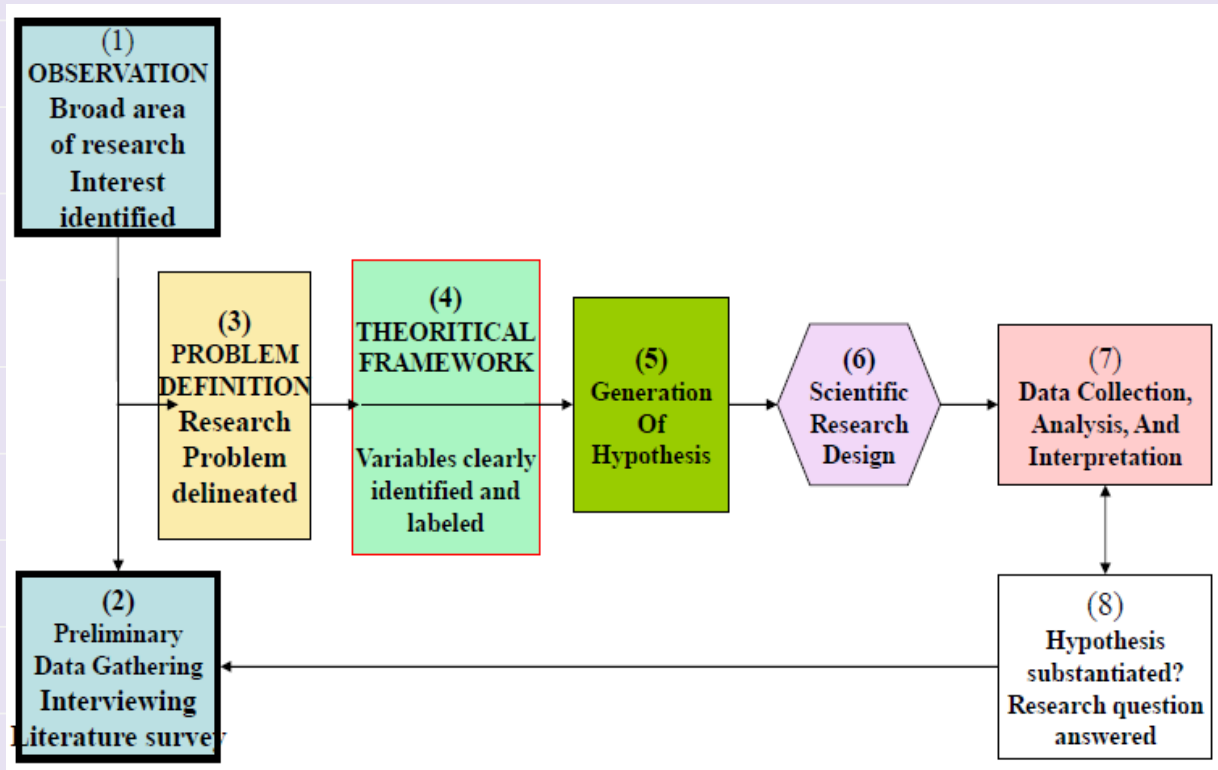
(1)
OBSERVATION
Broad area of research Interest identified

(2)
Preliminary Data Gathering
Interviewing
Literature survey

(3)
PROBLEM DEFINITION
Research Problem delineated

(4)
THEORITICAL FRAMEWORK
Variables clearly identified and labeled

(5)
Generation Of Hypothesis

(6)
Scientific Research Design

(7)
Data Collection, Analysis, And Interpretation

(8)
Hypothesis substantiated? Research question answered